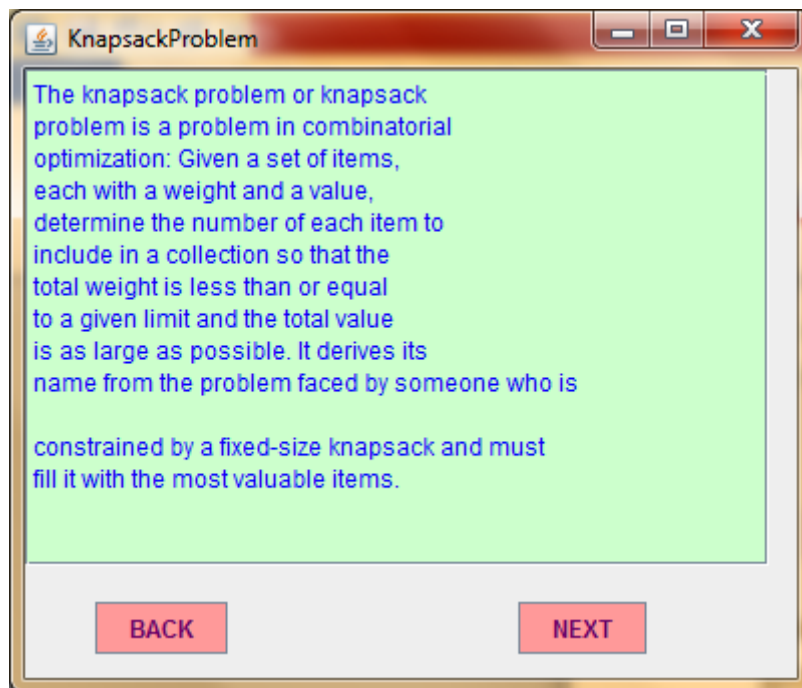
KnapsackProblem

The knapsack problem or knapsack problem is a problem in combinatorial optimization: Given a set of items, each with a weight and a value, determine the number of each item to include in a collection so that the total weight is less than or equal to a given limit and the total value is as large as possible. It derives its name from the problem faced by someone who is

constrained by a fixed-size knapsack and must fill it with the most valuable items.

BACK

NEXT